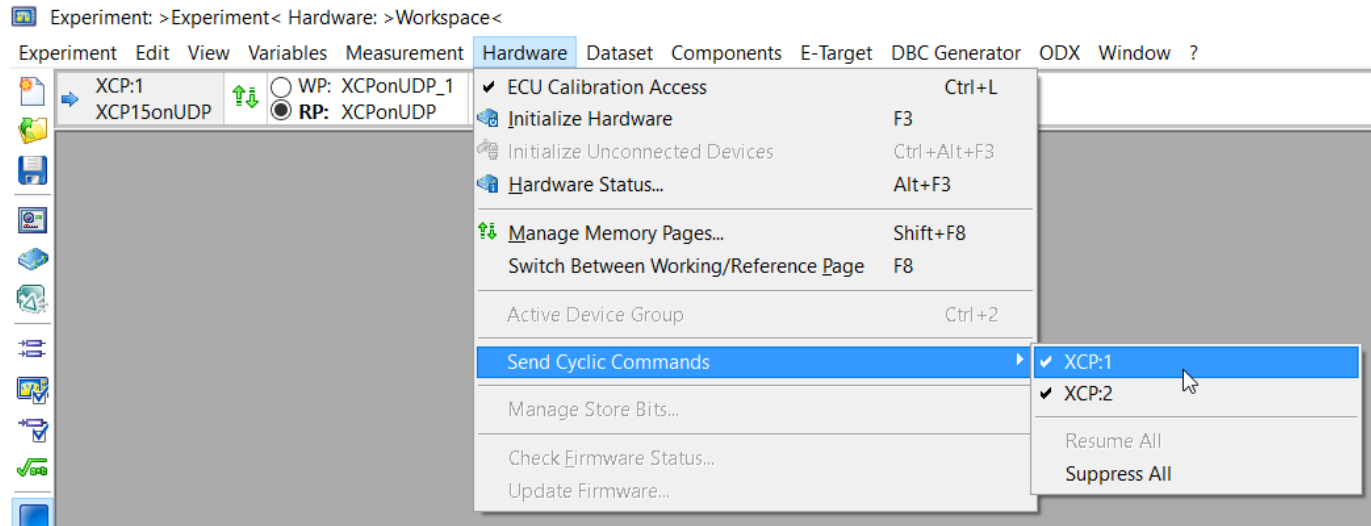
Experiment: >Experiment< Hardware: >Workspace<

Experiment Edit View Variables Measurement Hardware Dataset Components E-Target DBC Generator ODX Window ?

XCP:1
XCP15onUDP

WP: XCPonUDP_1
RP: XCPonUDP

ECU Calibration Access Ctrl+L
Initialize Hardware F3
Initialize Unconnected Devices Ctrl+Alt+F3
Hardware Status... Alt+F3
Manage Memory Pages... Shift+F8
Switch Between Working/Reference Page F8
Active Device Group Ctrl+2
Send Cyclic Commands
Manage Store Bits...
Check Firmware Status...
Update Firmware...

XCP:1
XCP:2
Resume All
Suppress All